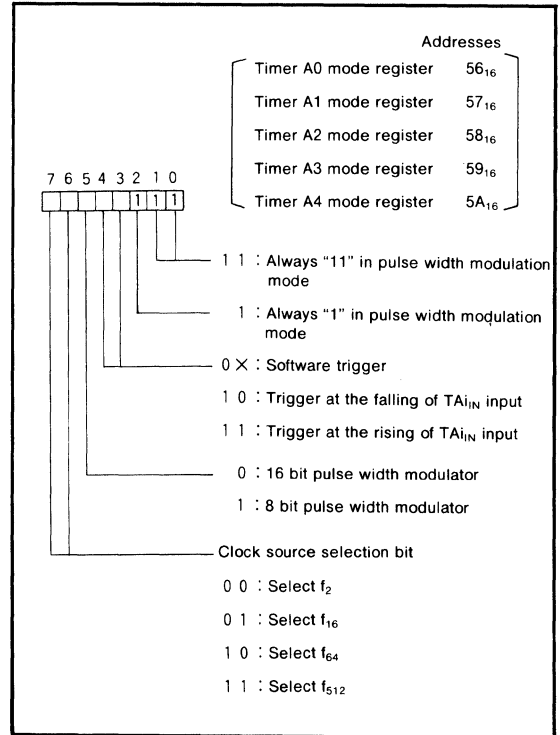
Addresses

Timer A0 mode register $56_{16}$

Timer A1 mode register $57_{16}$

Timer A2 mode register $58_{16}$

Timer A3 mode register $59_{16}$

Timer A4 mode register $5A_{16}$

7 6 5 4 3 2 1 0

1 1 1

1 1 : Always "11" in pulse width modulation mode

1 : Always "1" in pulse width modulation mode

0 × : Software trigger

1 0 : Trigger at the falling of $TAi_{IN}$ input

1 1 : Trigger at the rising of $TAi_{IN}$ input

0 : 16 bit pulse width modulator

1 : 8 bit pulse width modulator

Clock source selection bit

0 0 : Select $f_2$

0 1 : Select $f_{16}$

1 0 : Select $f_{64}$

1 1 : Select $f_{512}$